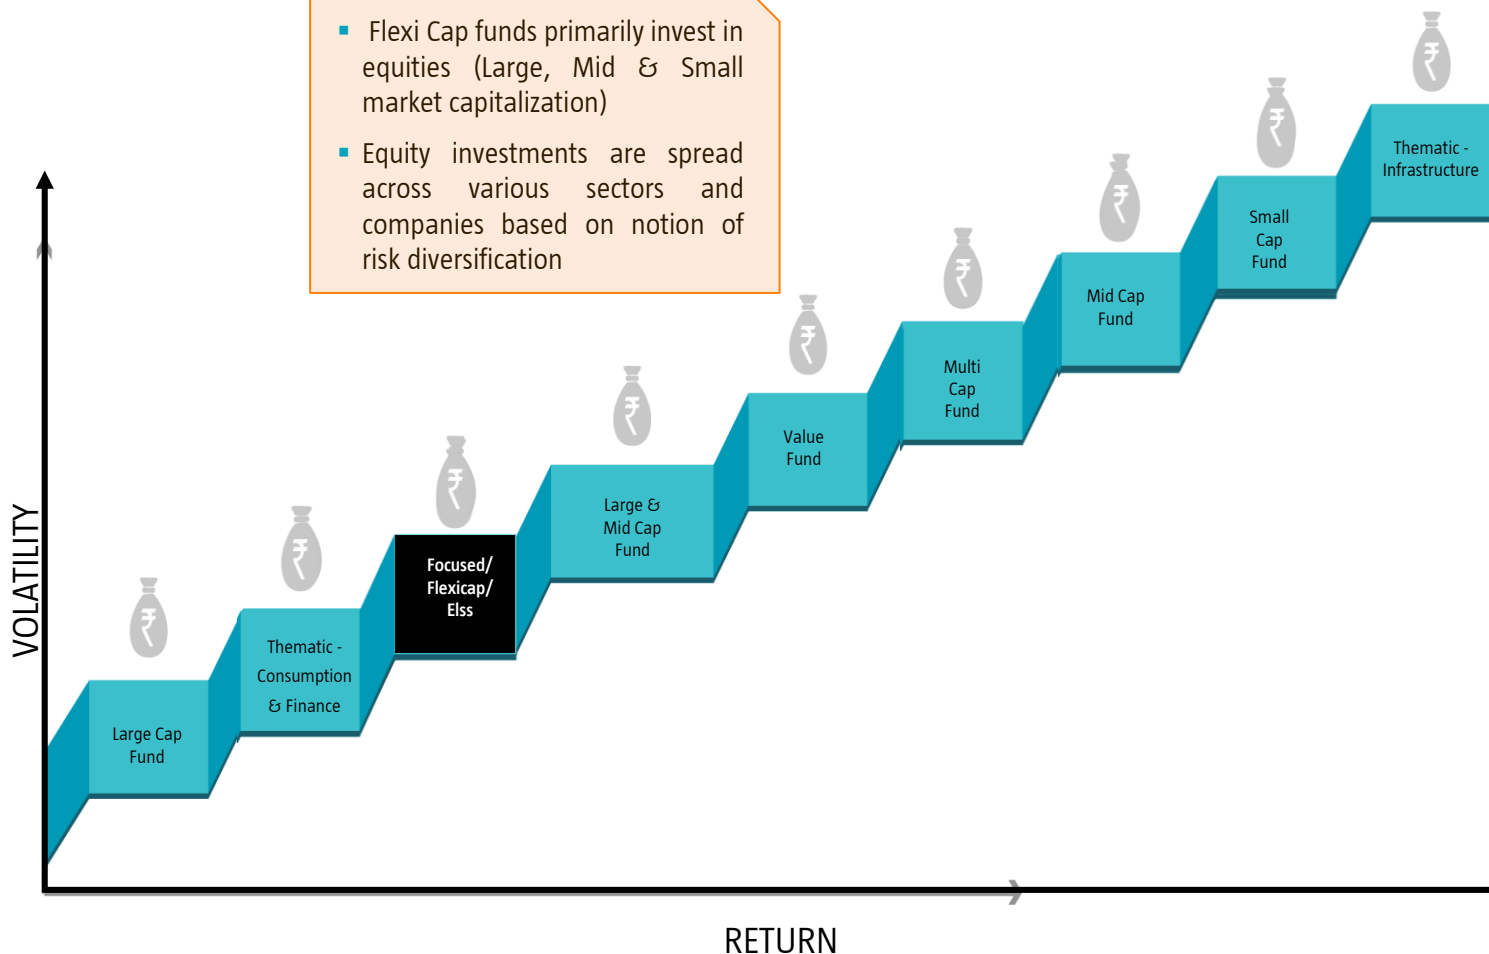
▪ Flexi Cap funds primarily invest in equities (Large, Mid & Small market capitalization)

▪ Equity investments are spread across various sectors and companies based on notion of risk diversification

VOLATILITY

₹ Large Cap Fund

₹ Thematic - Consumption & Finance

₹ Focused/ Flexicap/ Elss

₹ Large & Mid Cap Fund

₹ Value Fund

₹ Multi Cap Fund

₹ Mid Cap Fund

₹ Small Cap Fund

₹ Thematic - Infrastructure

RETURN